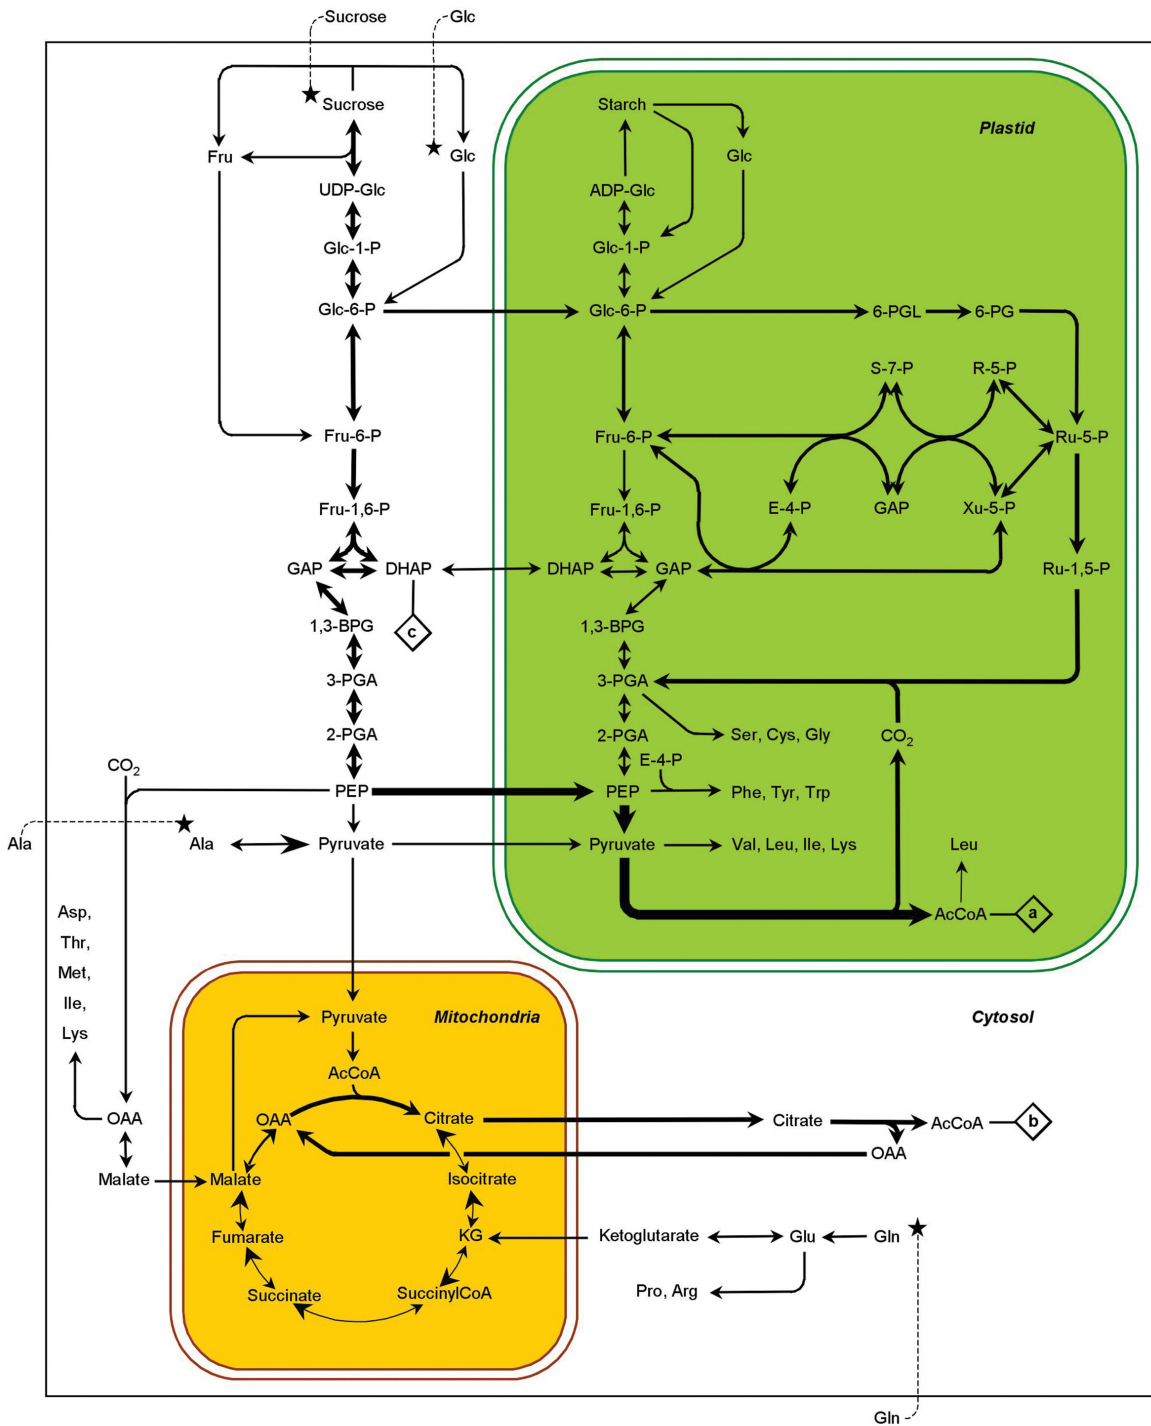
Sucrose
Glc
Sucrose
Fru
Glc
UDP-Glc
Glc-1-P
Glc-6-P
Fru-6-P
Fru-1,6-P
GAP
DHAP
c
1,3-BPG
3-PGA
2-PGA
$CO_2$
PEP
Ala
Ala
Pyruvate
Asp,
Thr,
Met,
Ile,
Lys
OAA
Malate
Plastid
Starch
Glc
ADP-Glc
Glc-1-P
Glc-6-P
6-PGL
6-PG
S-7-P
R-5-P
Fru-6-P
Ru-5-P
Fru-1,6-P
E-4-P
GAP
Xu-5-P
DHAP
GAP
Ru-1,5-P
1,3-BPG
3-PGA
2-PGA
Ser, Cys, Gly
$CO_2$
E-4-P
PEP
Phe, Tyr, Trp
Pyruvate
Val, Leu, Ile, Lys
Leu
AcCoA
a
Mitochondria
Cytosol
Pyruvate
AcCoA
OAA
Citrate
Citrate
AcCoA
b
OAA
Malate
Isocitrate
Fumarate
KG
Ketoglutarate
Glu
Gln
Succinate
SuccinylCoA
Pro, Arg
Gln